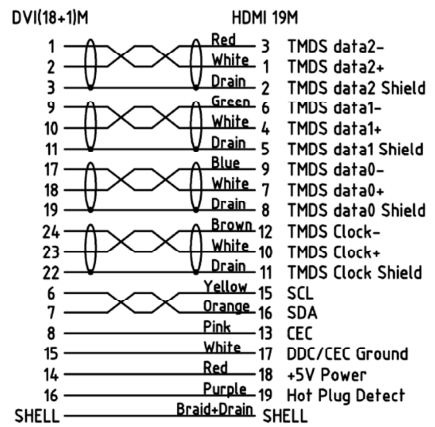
DVI(18+1)M HDMI 19M

1 Red 3 TMDS data2-
2 White 1 TMDS data2+
3 Drain 2 TMDS data2 Shield
9 Green 6 TMDS data1-
10 White 4 TMDS data1+
11 Drain 5 TMDS data1 Shield
17 Blue 9 TMDS data0-
18 White 7 TMDS data0+
19 Drain 8 TMDS data0 Shield
24 Brown 12 TMDS Clock-
23 White 10 TMDS Clock+
22 Drain 11 TMDS Clock Shield
6 Yellow 15 SCL
7 Orange 16 SDA
8 Pink 13 CEC
15 White 17 DDC/CEC Ground
14 Red 18 +5V Power
16 Purple 19 Hot Plug Detect
SHELL Braid+Drain SHELL